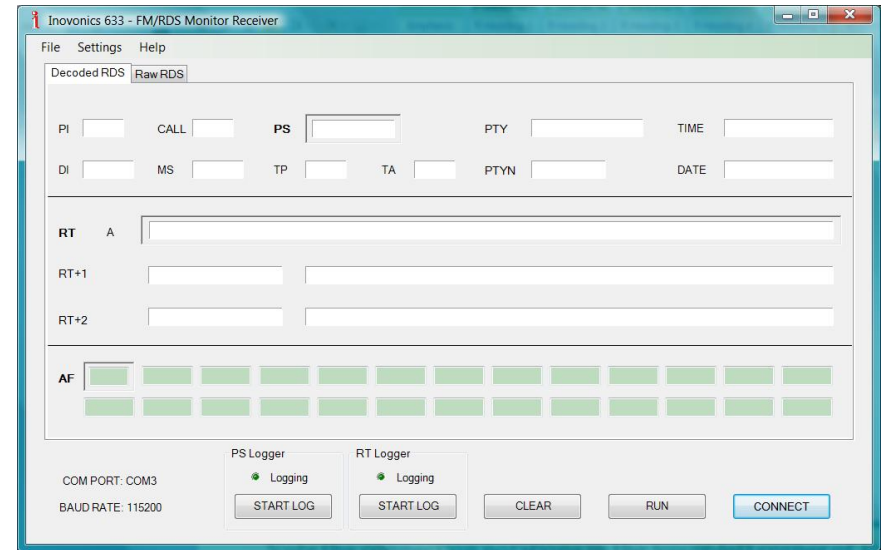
Inovonics 633 - FM/RDS Monitor Receiver

File Settings Help

Decoded RDS Raw RDS

PI CALL PS PTY TIME

DI MS TP TA PTYN DATE

RT A

RT+1

RT+2

AF

PS Logger
Logging
START LOG

RT Logger
Logging
START LOG

COM PORT: COM3
BAUD RATE: 115200

CLEAR RUN CONNECT